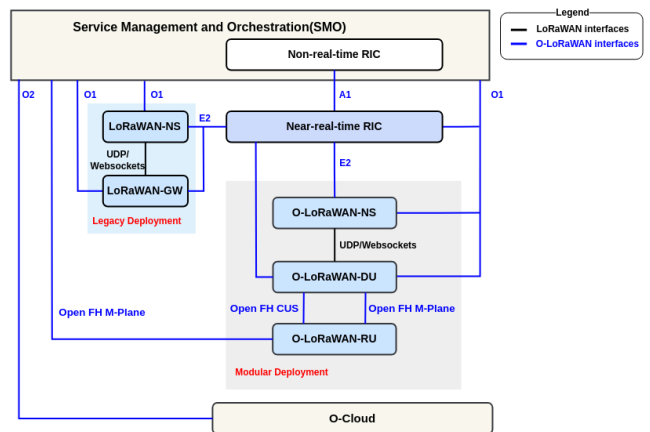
Service Management and Orchestration(SMO)

Non-real-time RIC

Legend
LoRaWAN interfaces
O-LoRaWAN interfaces

O2

O1

O1

A1

O1

LoRaWAN-NS

E2

Near-real-time RIC

UDP/
Websockets

E2

LoRaWAN-GW

Legacy Deployment

O-LoRaWAN-NS

UDP/Websockets

O-LoRaWAN-DU

Open FH M-Plane

Open FH CUS

Open FH M-Plane

O-LoRaWAN-RU

Modular Deployment

O-Cloud